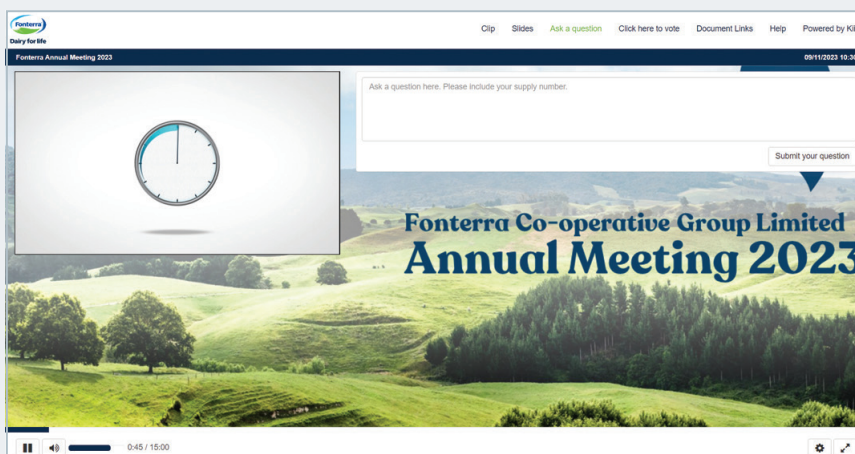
Fonterra
Dairy for life

Clip Slides Ask a question Click here to vote Document Links Help Powered by Ki

Fonterra Annual Meeting 2023

09/11/2023 10:3

Ask a question here. Please include your supply number.

Submit your question

Fonterra Co-operative Group Limited
Annual Meeting 2023

0:45 / 15:00